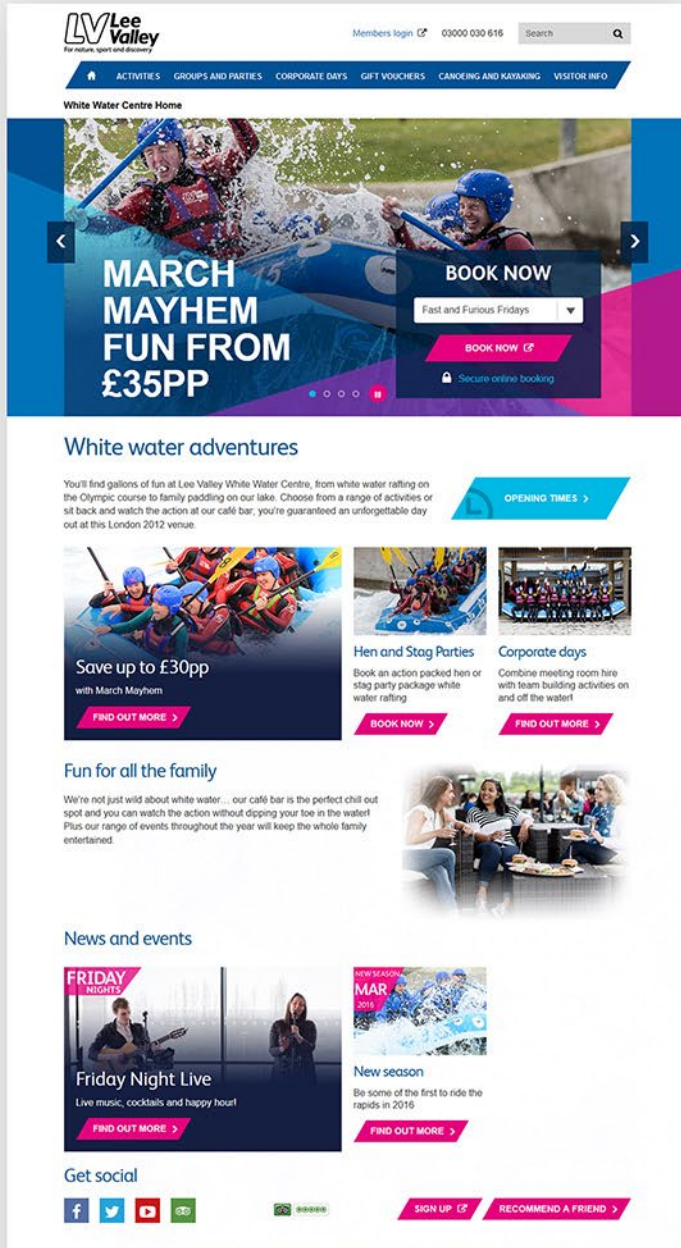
LV Lee Valley
For nature, sport and discovery

Members login 03000 030 616 Search

ACTIVITIES GROUPS AND PARTIES CORPORATE DAYS GIFT VOUCHERS CANOEING AND KAYAKING VISITOR INFO

White Water Centre Home

MARCH MAYHEM FUN FROM £35PP

BOOK NOW
Fast and Furious Fridays
BOOK NOW
Secure online booking

White water adventures

You'll find gallons of fun at Lee Valley White Water Centre, from white water rafting on the Olympic course to family paddling on our lake. Choose from a range of activities or sit back and watch the action at our café bar; you're guaranteed an unforgettable day out at this London 2012 venue.

OPENING TIMES

Save up to £30pp
with March Mayhem
FIND OUT MORE

Hen and Stag Parties
Book an action packed hen or stag party package white water rafting
BOOK NOW

Corporate days
Combine meeting room hire with team building activities on and off the water!
FIND OUT MORE

Fun for all the family

We're not just wild about white water… our café bar is the perfect chill out spot and you can watch the action without dipping your toe in the water! Plus our range of events throughout the year will keep the whole family entertained.

News and events

FRIDAY NIGHTS
Friday Night Live
Live music, cocktails and happy hour!
FIND OUT MORE

NEW SEASON MAR 2016
New season
Be some of the first to ride the rapids in 2016
FIND OUT MORE

Get social

SIGN UP RECOMMEND A FRIEND